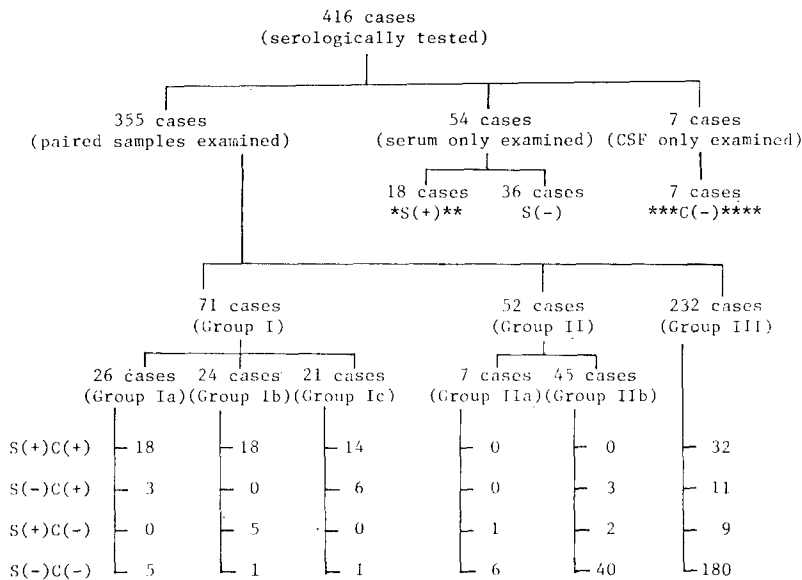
416 cases
(serologically tested)

355 cases
(paired samples examined)

54 cases
(serum only examined)

7 cases
(CSF only examined)

18 cases
*S(+)**

36 cases
S(-)

7 cases
***C(-)****

71 cases
(Group I)

52 cases
(Group II)

232 cases
(Group III)

26 cases
(Group Ia)

24 cases
(Group Ib)

21 cases
(Group Ic)

7 cases
(Group IIa)

45 cases
(Group IIb)

| | Group Ia | Group Ib | Group Ic | Group IIa | Group IIb | Group III |
|---|---|---|---|---|---|---|
| S(+)C(+) | 18 | 18 | 14 | 0 | 0 | 32 |
| S(-)C(+) | 3 | 0 | 6 | 0 | 3 | 11 |
| S(+)C(-) | 0 | 5 | 0 | 1 | 2 | 9 |
| S(-)C(-) | 5 | 1 | 1 | 6 | 40 | 180 |